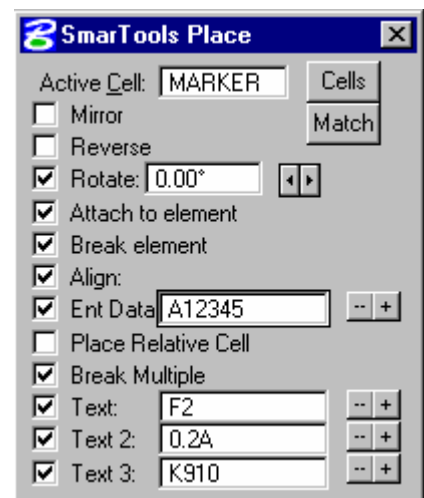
SmarTools Place

Active Cell: MARKER
Cells
Match
Mirror
Reverse
Rotate: 0.00°
Attach to element
Break element
Align:
Ent Data A12345
-- +
Place Relative Cell
Break Multiple
Text: F2
-- +
Text 2: 0.2A
-- +
Text 3: K910
-- +